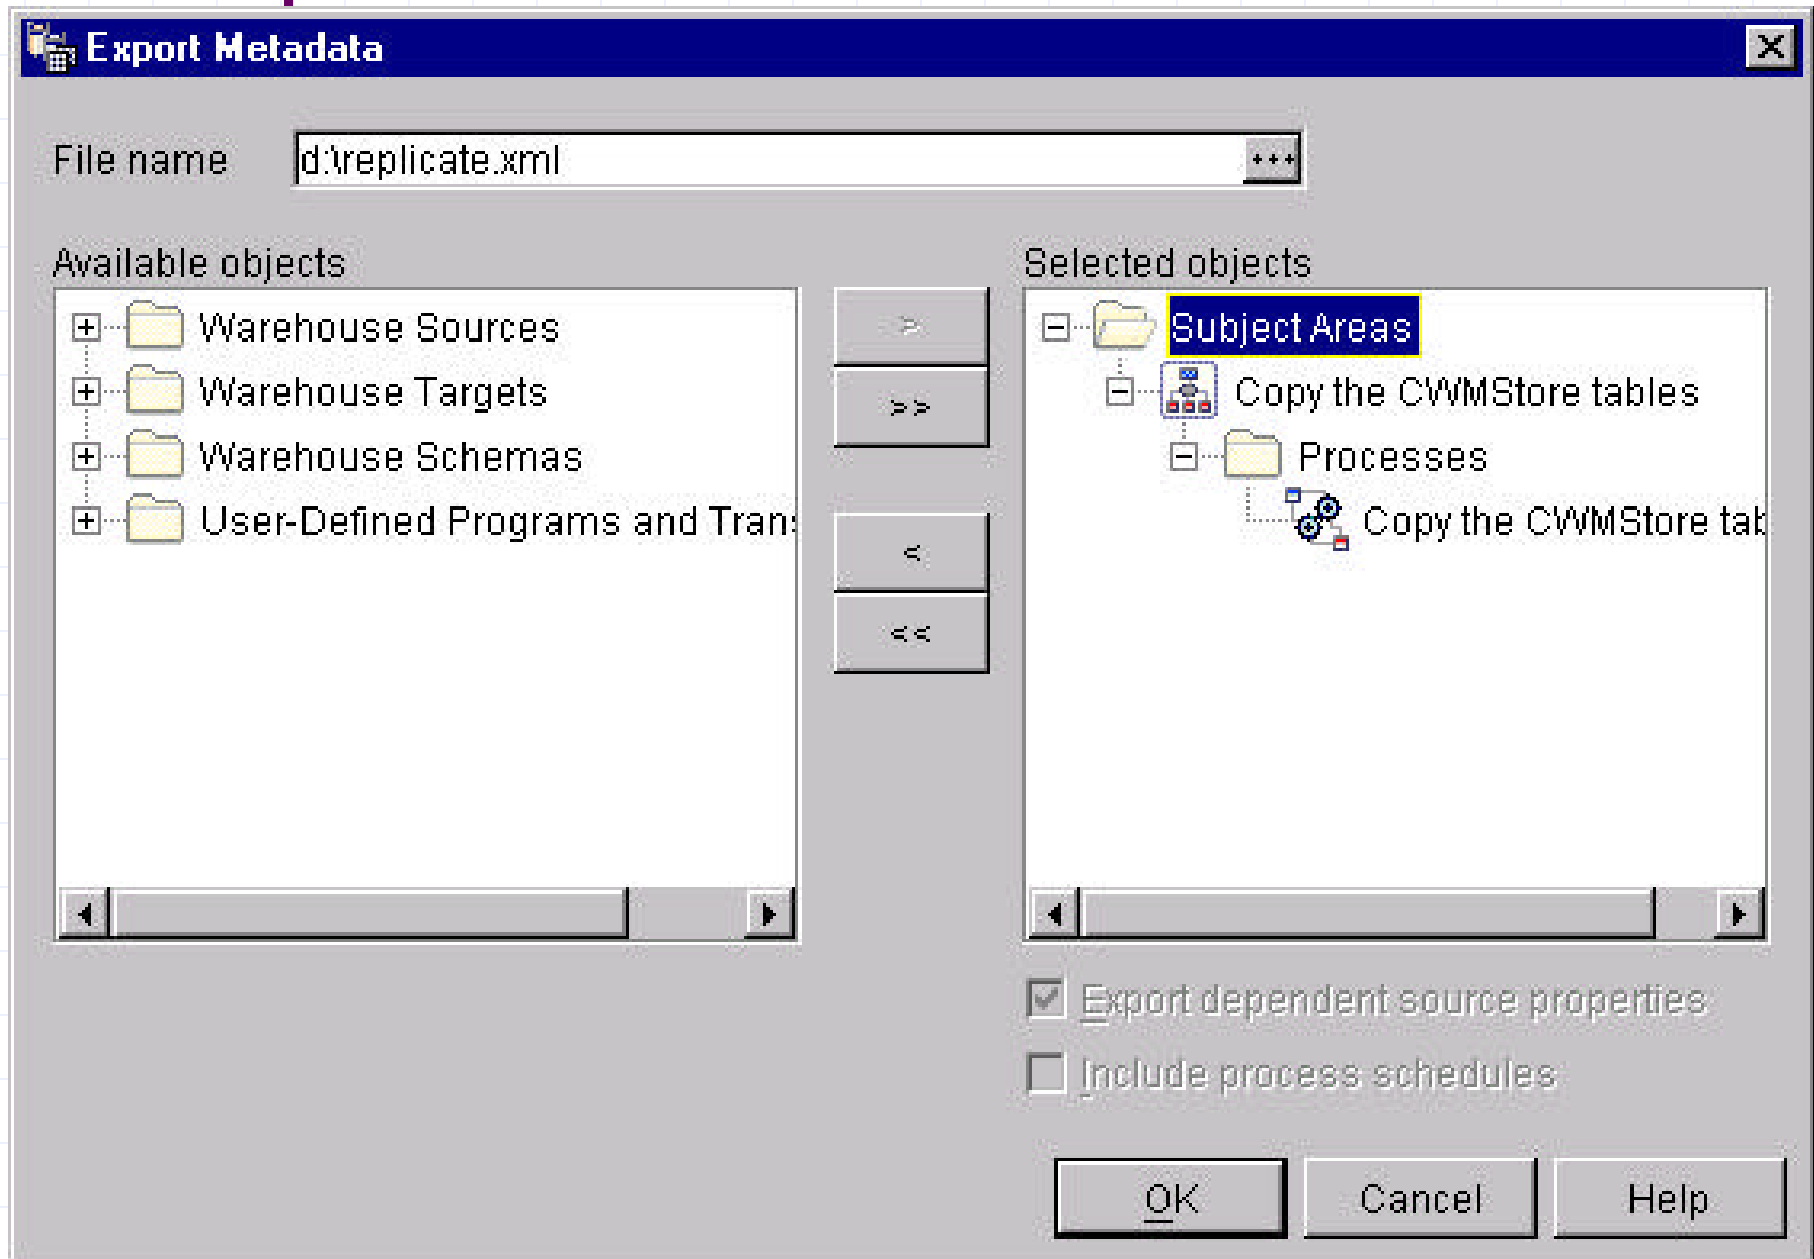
Export Metadata

File name d:\replicate.xml ...

Available objects

Warehouse Sources
Warehouse Targets
Warehouse Schemas
User-Defined Programs and Tran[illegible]

>
>>
<
<<

Selected objects

Subject Areas
Copy the CWMStore tables
Processes
Copy the CWMStore ta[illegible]

Export dependent source properties
Include process schedules

OK
Cancel
Help